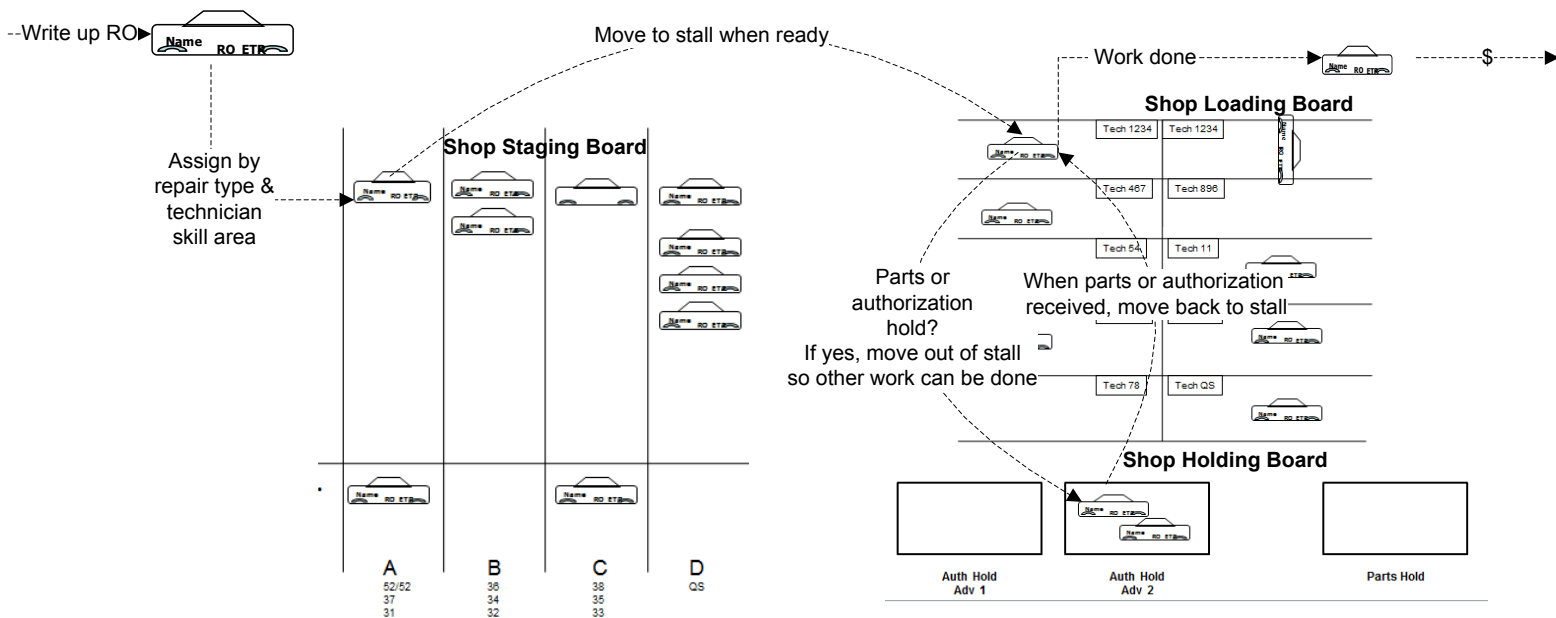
Write up RO

Name RO ETR

Move to stall when ready

Work done

Name RO ETR

$

Shop Loading Board

Assign by repair type & technician skill area

Shop Staging Board

Name RO ETR

Name RO ETR

Name RO ETR

Name RO ETR

Name RO ETR

Name RO ETR

Name RO ETR

Tech 1234 | Tech 1234

Name RO ETR

Name RO ETR

Tech 467 | Tech 896

Name RO ETR

Tech 54 | Tech 11

Parts or authorization hold? If yes, move out of stall so other work can be done

When parts or authorization received, move back to stall

Name RO ETR

Tech 78 | Tech QS

Name RO ETR

Shop Holding Board

Name RO ETR

Name RO ETR

Name RO ETR

Name RO ETR

Name RO ETR

A
52/52
37
31

B
36
34
32

C
38
35
33

D
QS

Auth Hold
Adv 1

Auth Hold
Adv 2

Parts Hold